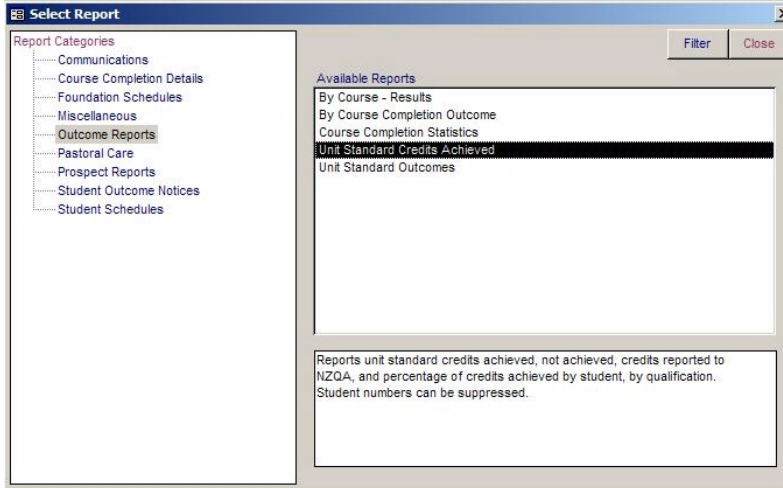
Select Report

Report Categories
Communications
Course Completion Details
Foundation Schedules
Miscellaneous
Outcome Reports
Pastoral Care
Prospect Reports
Student Outcome Notices
Student Schedules

Filter
Close

Available Reports
By Course - Results
By Course Completion Outcome
Course Completion Statistics
Unit Standard Credits Achieved
Unit Standard Outcomes

Reports unit standard credits achieved, not achieved, credits reported to NZQA, and percentage of credits achieved by student, by qualification. Student numbers can be suppressed.